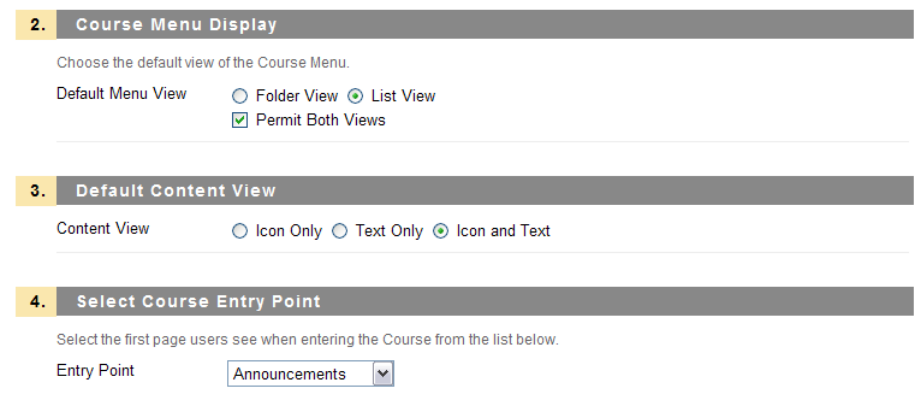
2. Course Menu Display

Choose the default view of the Course Menu.

Default Menu View ○ Folder View ⦿ List View
☑ Permit Both Views

3. Default Content View

Content View ○ Icon Only ○ Text Only ⦿ Icon and Text

4. Select Course Entry Point

Select the first page users see when entering the Course from the list below.

Entry Point Announcements